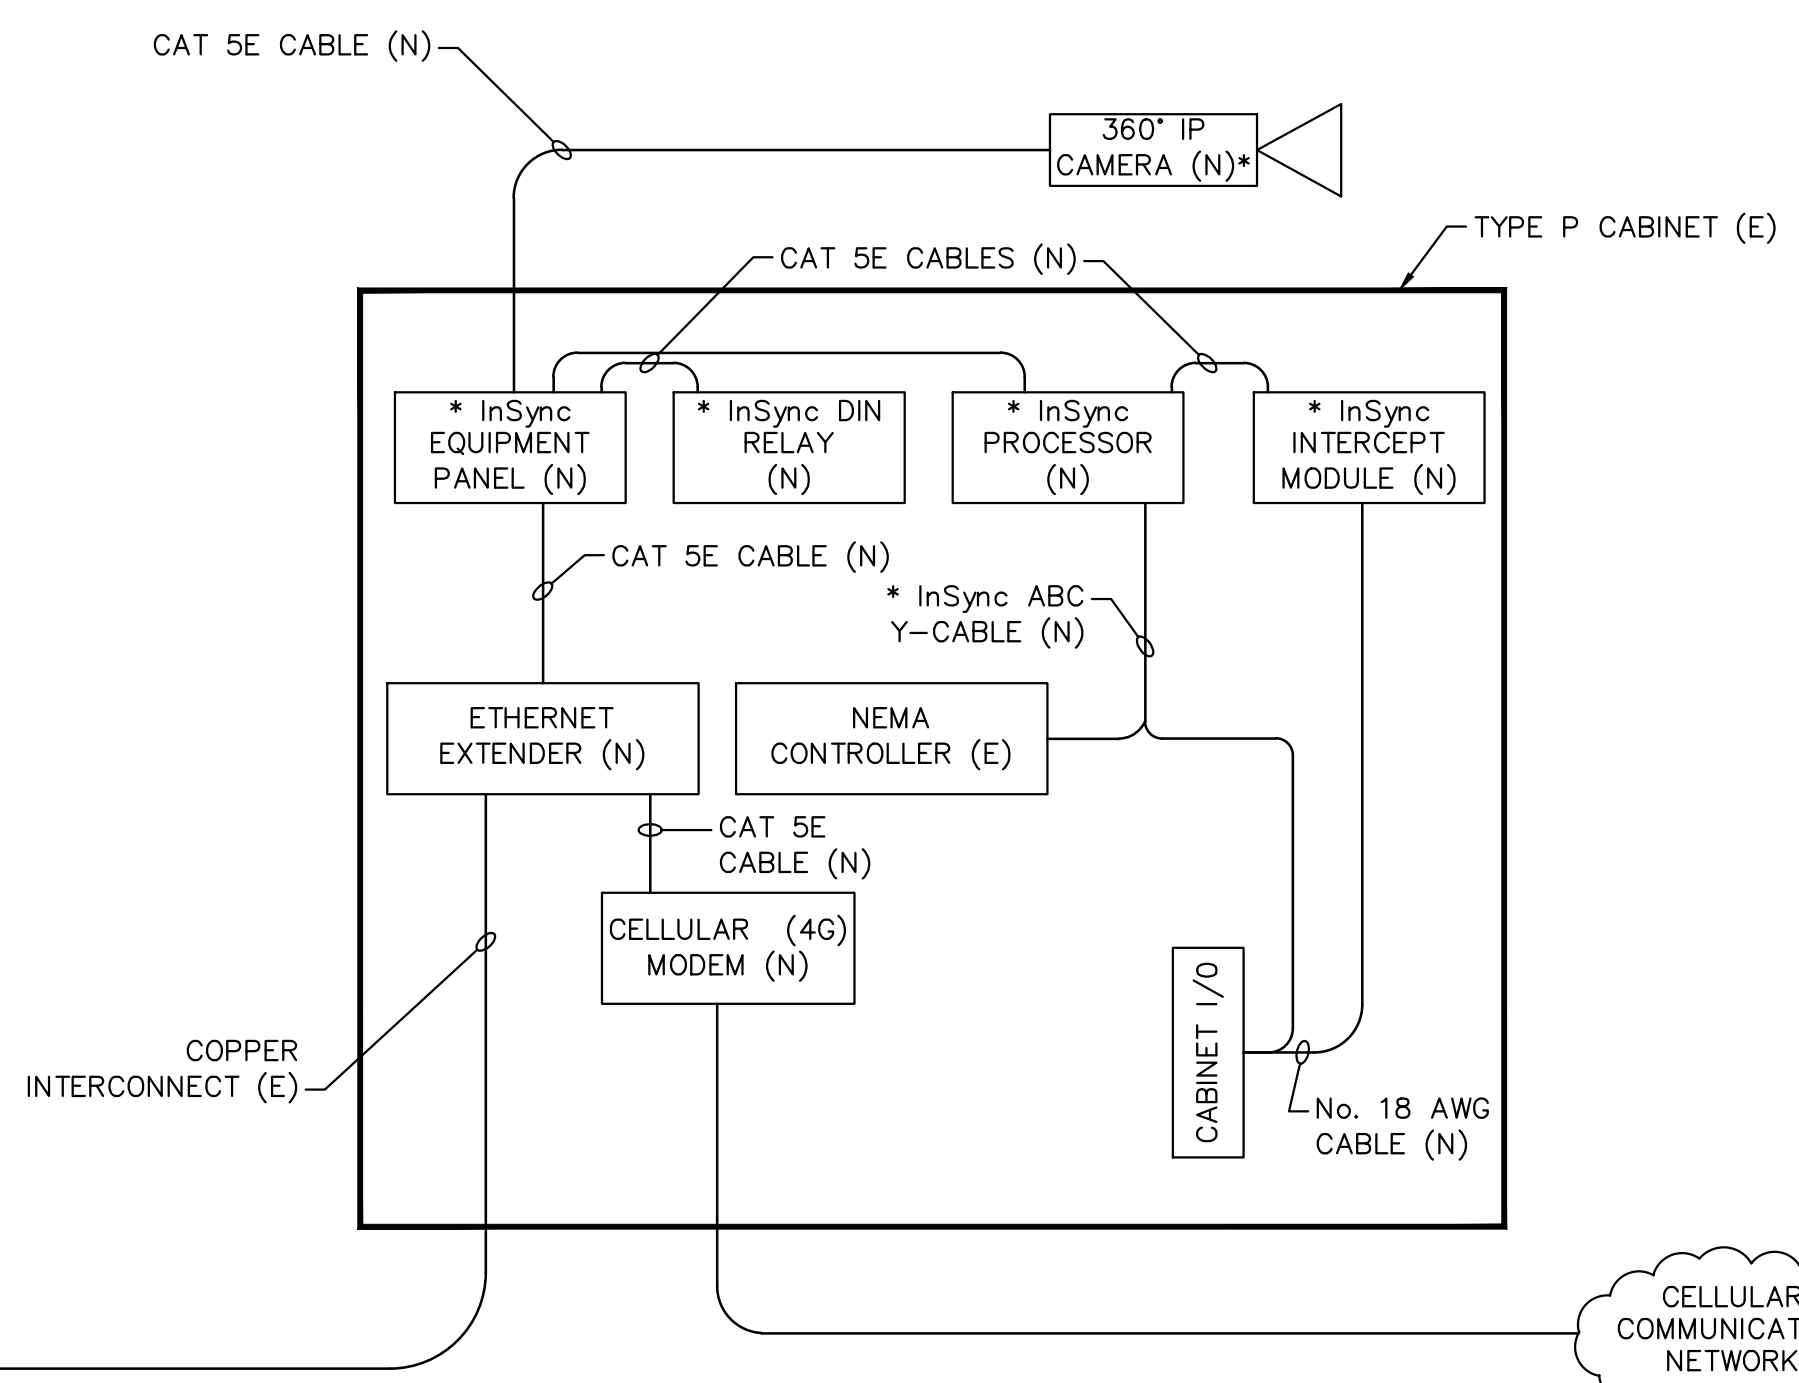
CAT 5E CABLE (N)

360° IP CAMERA (N)*

TYPE P CABINET (E)

CAT 5E CABLES (N)

* InSync EQUIPMENT PANEL (N)

* InSync DIN RELAY (N)

* InSync PROCESSOR (N)

* InSync INTERCEPT MODULE (N)

CAT 5E CABLE (N)

* InSync ABC Y–CABLE (N)

ETHERNET EXTENDER (N)

NEMA CONTROLLER (E)

CAT 5E CABLE (N)

CELLULAR (4G) MODEM (N)

CABINET I/O

COPPER INTERCONNECT (E)

No. 18 AWG CABLE (N)

CELLULAR COMMUNICAT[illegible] NETWORK